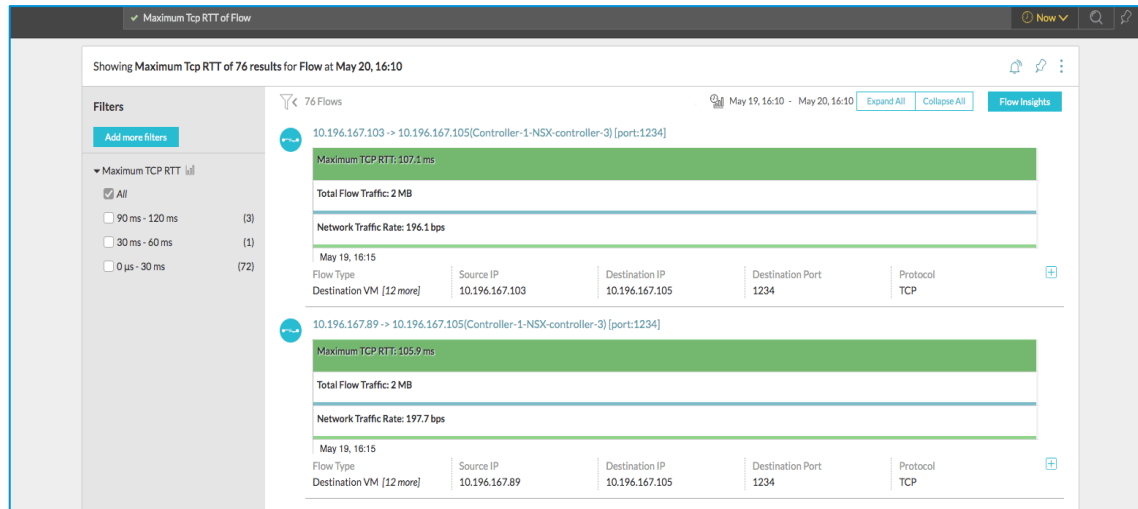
✔ Maximum Tcp RTT of Flow

Now

Showing Maximum Tcp RTT of 76 results for Flow at May 20, 16:10

Filters

Add more filters

Maximum TCP RTT

All

90 ms - 120 ms (3)

30 ms - 60 ms (1)

0 µs - 30 ms (72)

76 Flows

May 19, 16:10 - May 20, 16:10 Expand All Collapse All Flow Insights

10.196.167.103 -> 10.196.167.105(Controller-1-NSX-controller-3) [port:1234]

Maximum TCP RTT: 107.1 ms

Total Flow Traffic: 2 MB

Network Traffic Rate: 196.1 bps

May 19, 16:15

| Flow Type | Source IP | Destination IP | Destination Port | Protocol |
|---|---|---|---|---|
| Destination VM [12 more] | 10.196.167.103 | 10.196.167.105 | 1234 | TCP |

10.196.167.89 -> 10.196.167.105(Controller-1-NSX-controller-3) [port:1234]

Maximum TCP RTT: 105.9 ms

Total Flow Traffic: 2 MB

Network Traffic Rate: 197.7 bps

May 19, 16:15

| Flow Type | Source IP | Destination IP | Destination Port | Protocol |
|---|---|---|---|---|
| Destination VM [12 more] | 10.196.167.89 | 10.196.167.105 | 1234 | TCP |